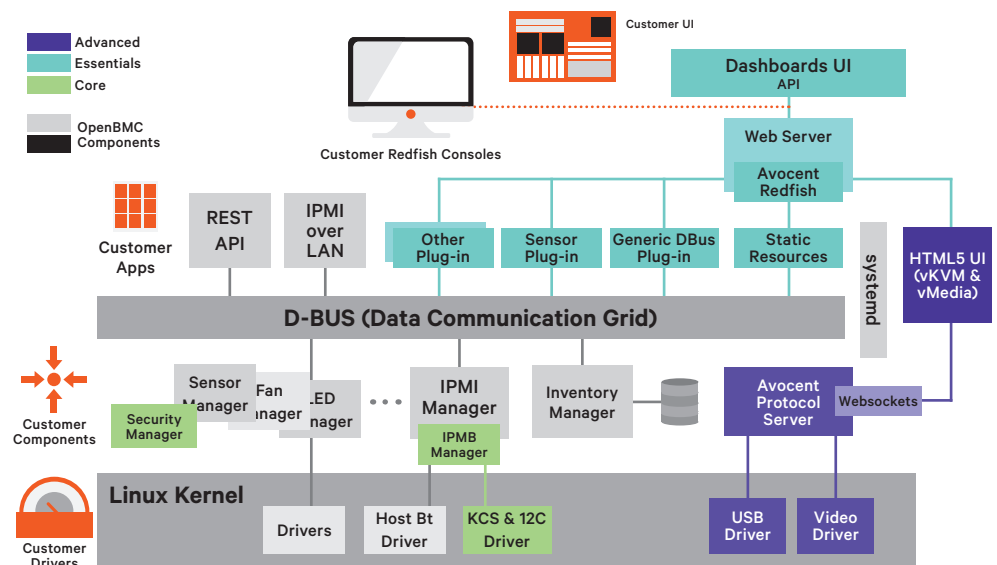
Advanced
Essentials
Core

OpenBMC Components

Customer UI

Dashboards UI
API

Customer Redfish Consoles

Web Server

Avocent Redfish

Customer Apps

REST API

IPMI over LAN

Other Plug-in

Sensor Plug-in

Generic DBus Plug-in

Static Resources

systemd

HTML5 UI (vKVM & vMedia)

D-BUS (Data Communication Grid)

Customer Components

Sensor Manager

Fan Manager

LED Manager

Security Manager

IPMI Manager

IPMB Manager

Inventory Manager

Avocent Protocol Server

Websockets

Linux Kernel

Customer Drivers

Drivers

Host Bt Driver

KCS & 12C Driver

USB Driver

Video Driver